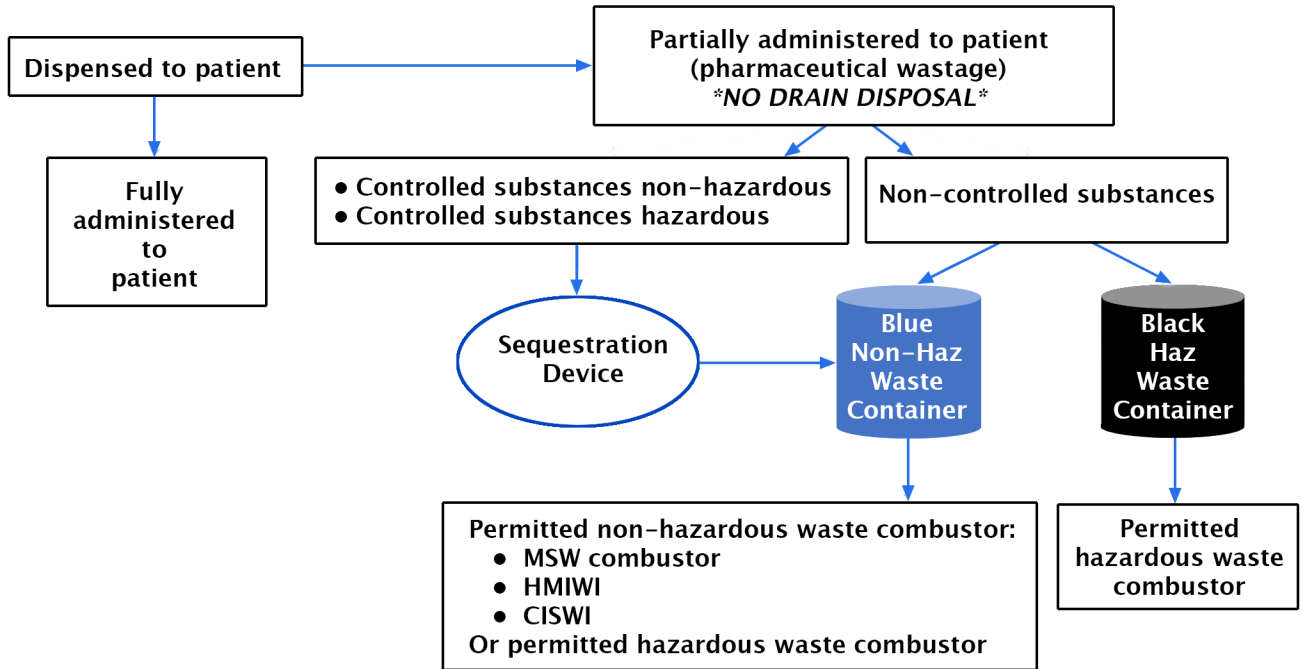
Dispensed to patient

Partially administered to patient (pharmaceutical wastage) *NO DRAIN DISPOSAL*

Fully administered to patient

- Controlled substances non-hazardous
- Controlled substances hazardous

Non-controlled substances

Sequestration Device

Blue Non-Haz Waste Container

Black Haz Waste Container

Permitted non-hazardous waste combustor:
- MSW combustor
- HMIWI
- CISWI
Or permitted hazardous waste combustor

Permitted hazardous waste combustor